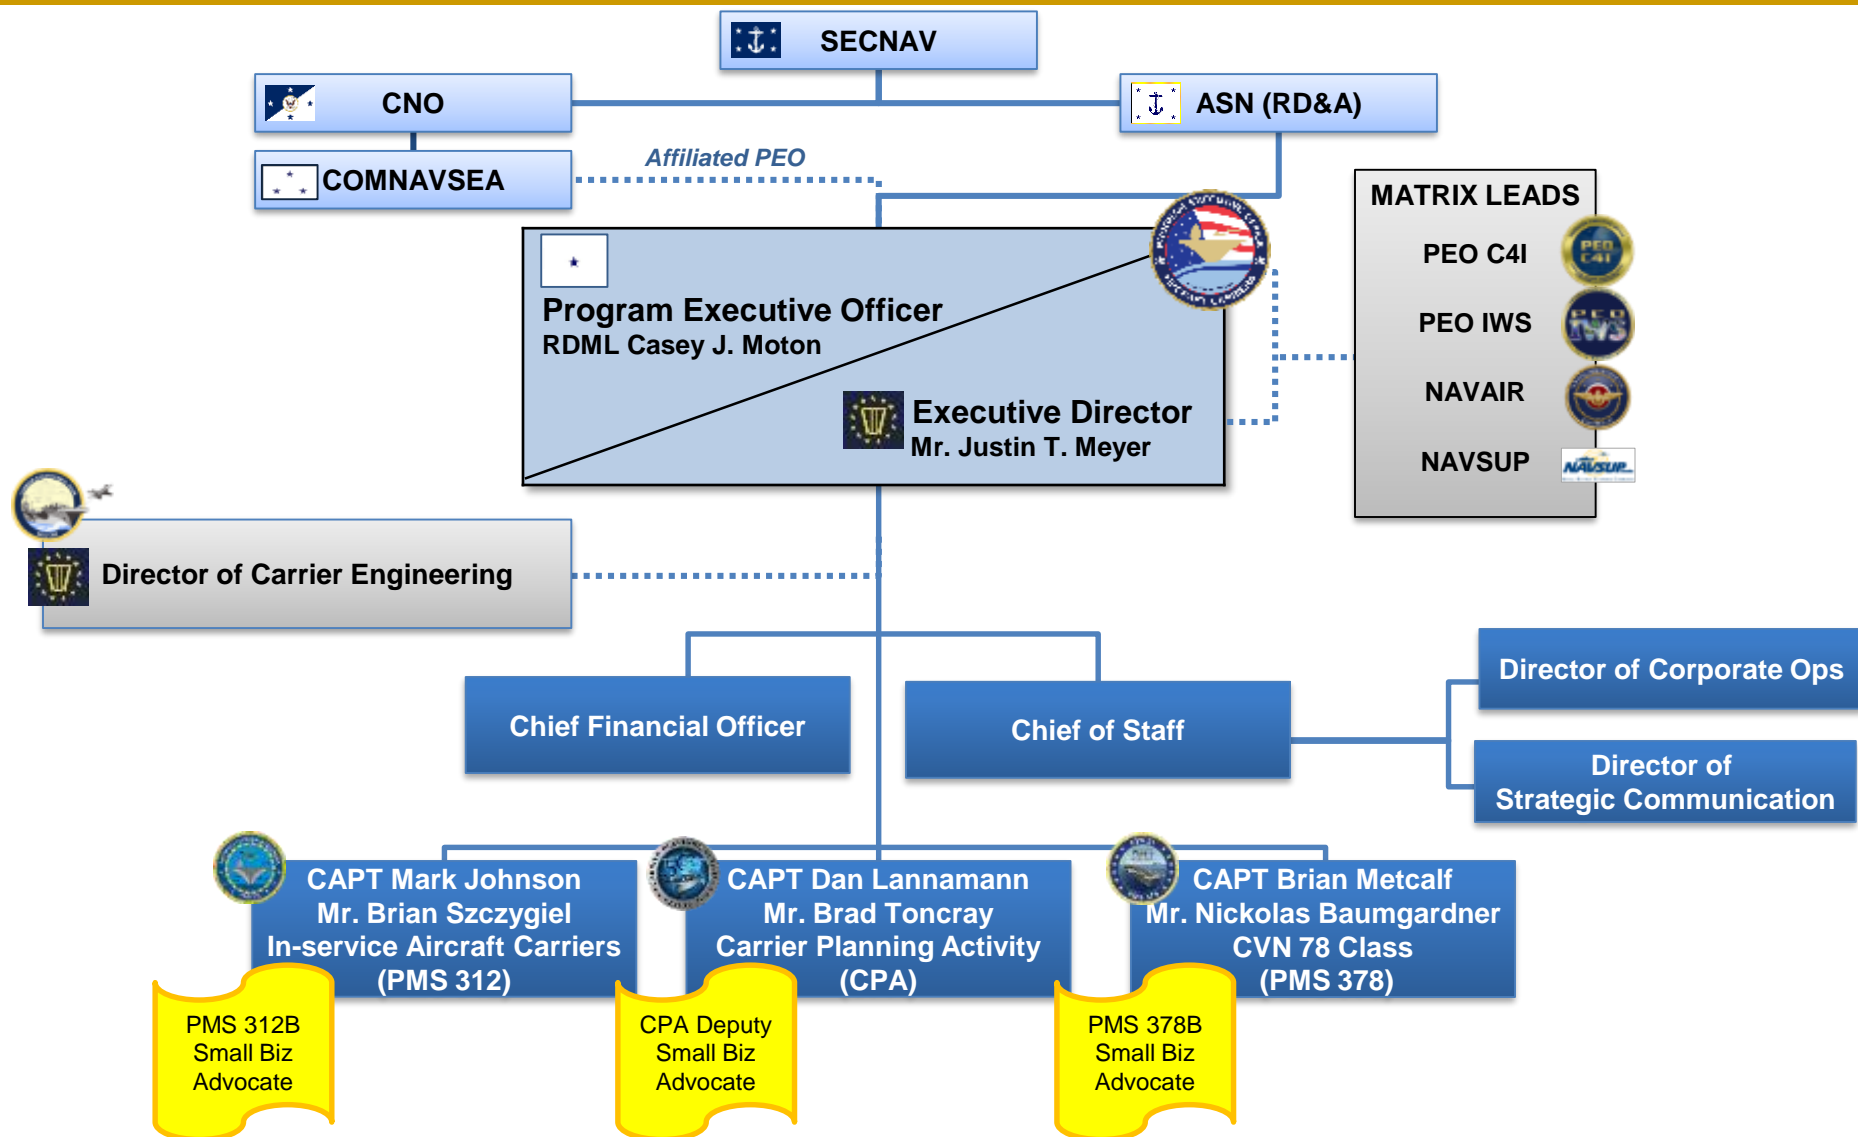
SECNAV

CNO

ASN (RD&A)

COMNAVSEA

Affiliated PEO

MATRIX LEADS

PEO C4I

PEO IWS

NAVAIR

NAVSUP

Program Executive Officer
RDML Casey J. Moton

Executive Director
Mr. Justin T. Meyer

Director of Carrier Engineering

Chief Financial Officer

Chief of Staff

Director of Corporate Ops

Director of Strategic Communication

CAPT Mark Johnson
Mr. Brian Szczygiel
In-service Aircraft Carriers
(PMS 312)

CAPT Dan Lannamann
Mr. Brad Toncray
Carrier Planning Activity
(CPA)

CAPT Brian Metcalf
Mr. Nickolas Baumgardner
CVN 78 Class
(PMS 378)

PMS 312B
Small Biz
Advocate

CPA Deputy
Small Biz
Advocate

PMS 378B
Small Biz
Advocate